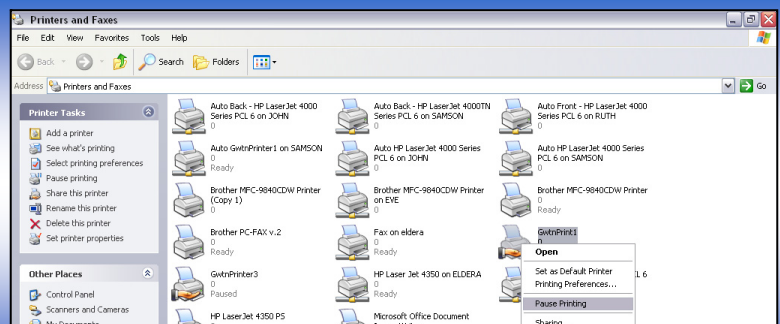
Printers and Faxes

File Edit View Favorites Tools Help

Back Search Folders

Address Printers and Faxes Go

Printer Tasks

Add a printer
See what's printing
Select printing preferences
Pause printing
Share this printer
Rename this printer
Delete this printer
Set printer properties

Other Places

Control Panel
Scanners and Cameras
My Documents

Auto Back - HP LaserJet 4000 Series PCL 6 on JOHN
0

Auto Back - HP LaserJet 4000TN Series PCL 6 on SAMSON
0

Auto Front - HP LaserJet 4000 Series PCL 6 on RUTH
0

Auto GwtnPrinter1 on SAMSON
0
Ready

Auto HP LaserJet 4000 Series PCL 6 on JOHN
0
Ready

Auto HP LaserJet 4000 Series PCL 6 on SAMSON
0

Brother MFC-9840CDW Printer (Copy 1)
0

Brother MFC-9840CDW Printer on EVE
0

Brother MFC-9840CDW Printer
0
Ready

Brother PC-FAX v.2
0
Ready

Fax on eldera
0
Ready

GwtnPrint1
0

GwtnPrinter3
0
Paused

HP Laser Jet 4350 on ELDERA
0
Ready

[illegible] L 6

HP LaserJet 4350 PS

Microsoft Office Document

Open
Set as Default Printer
Printing Preferences...
Pause Printing
Sharing